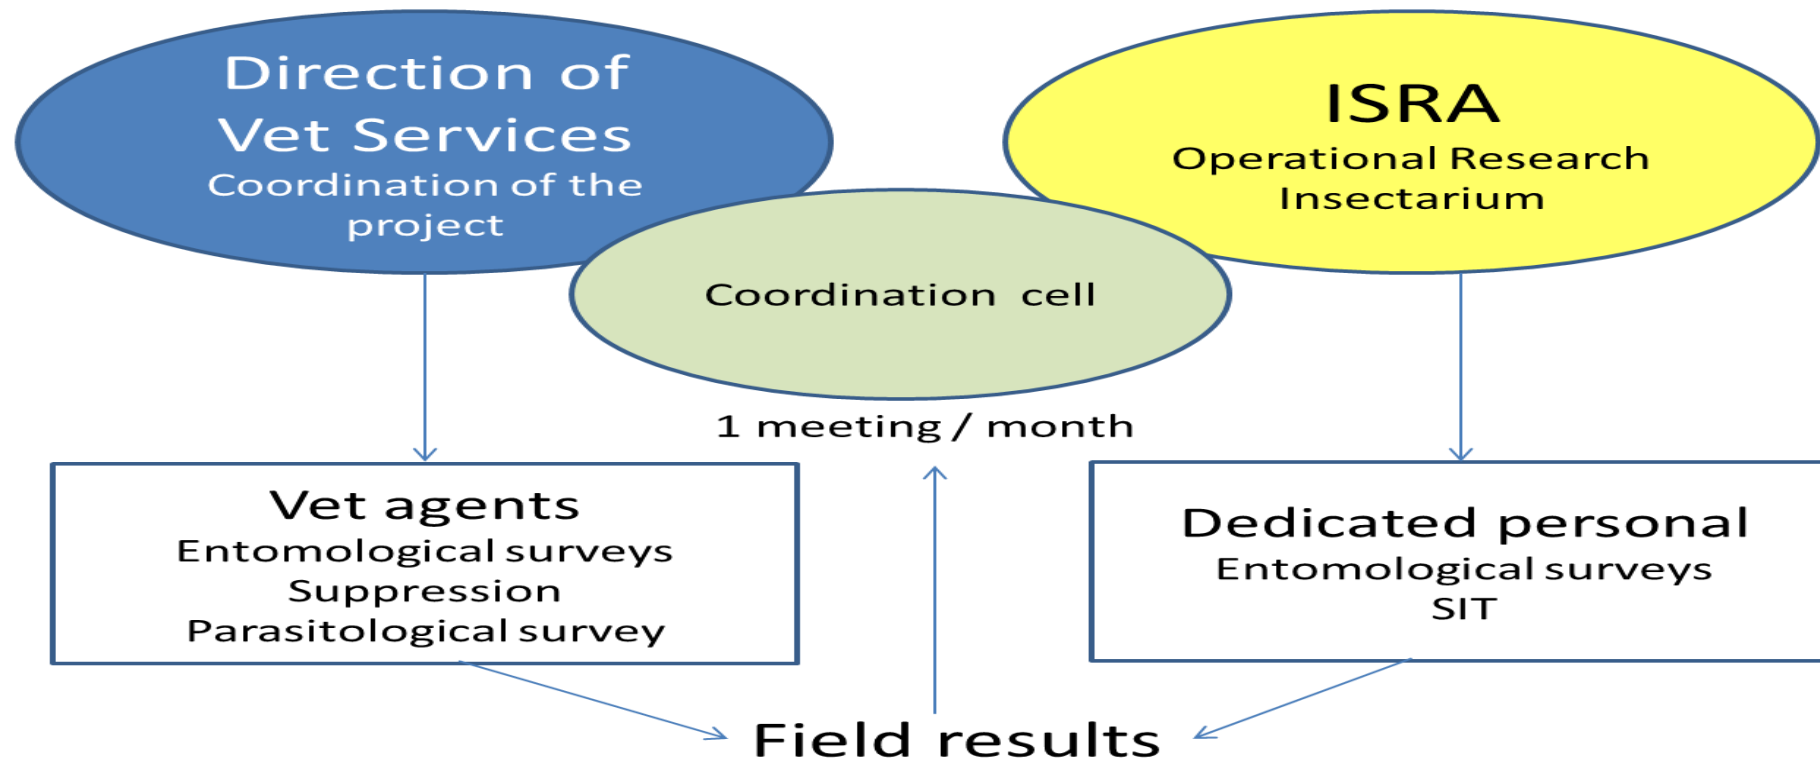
Direction of Vet Services
Coordination of the project

ISRA
Operational Research
Insectarium

Coordination cell

1 meeting / month

Vet agents
Entomological surveys
Suppression
Parasitological survey

Dedicated personal
Entomological surveys
SIT

Field results